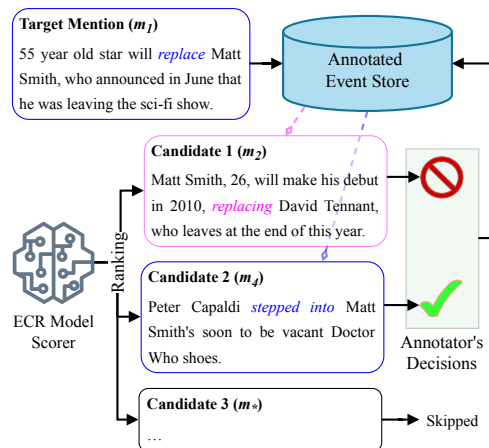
Target Mention ($m_1$)
55 year old star will replace Matt Smith, who announced in June that he was leaving the sci-fi show.

Annotated Event Store

Candidate 1 ($m_2$)
Matt Smith, 26, will make his debut in 2010, replacing David Tennant, who leaves at the end of this year.

Candidate 2 ($m_4$)
Peter Capaldi stepped into Matt Smith's soon to be vacant Doctor Who shoes.

Candidate 3 ($m_*$)
...

Ranking

ECR Model Scorer

Annotator's Decisions

Skipped